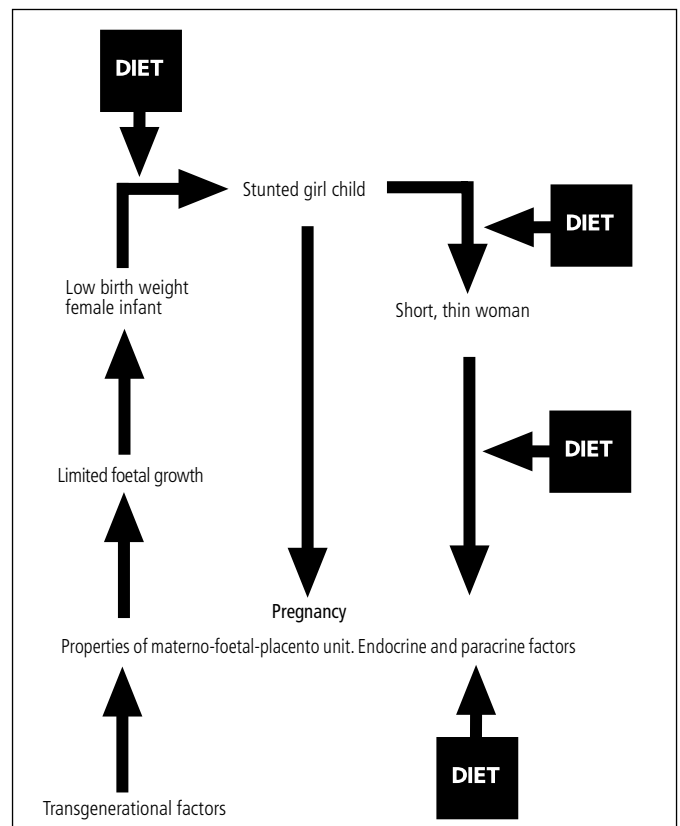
DIET

Stunted girl child

DIET

Low birth weight female infant

Short, thin woman

DIET

Limited foetal growth

Pregnancy

Properties of materno-foetal-placento unit. Endocrine and paracrine factors

DIET

Transgenerational factors